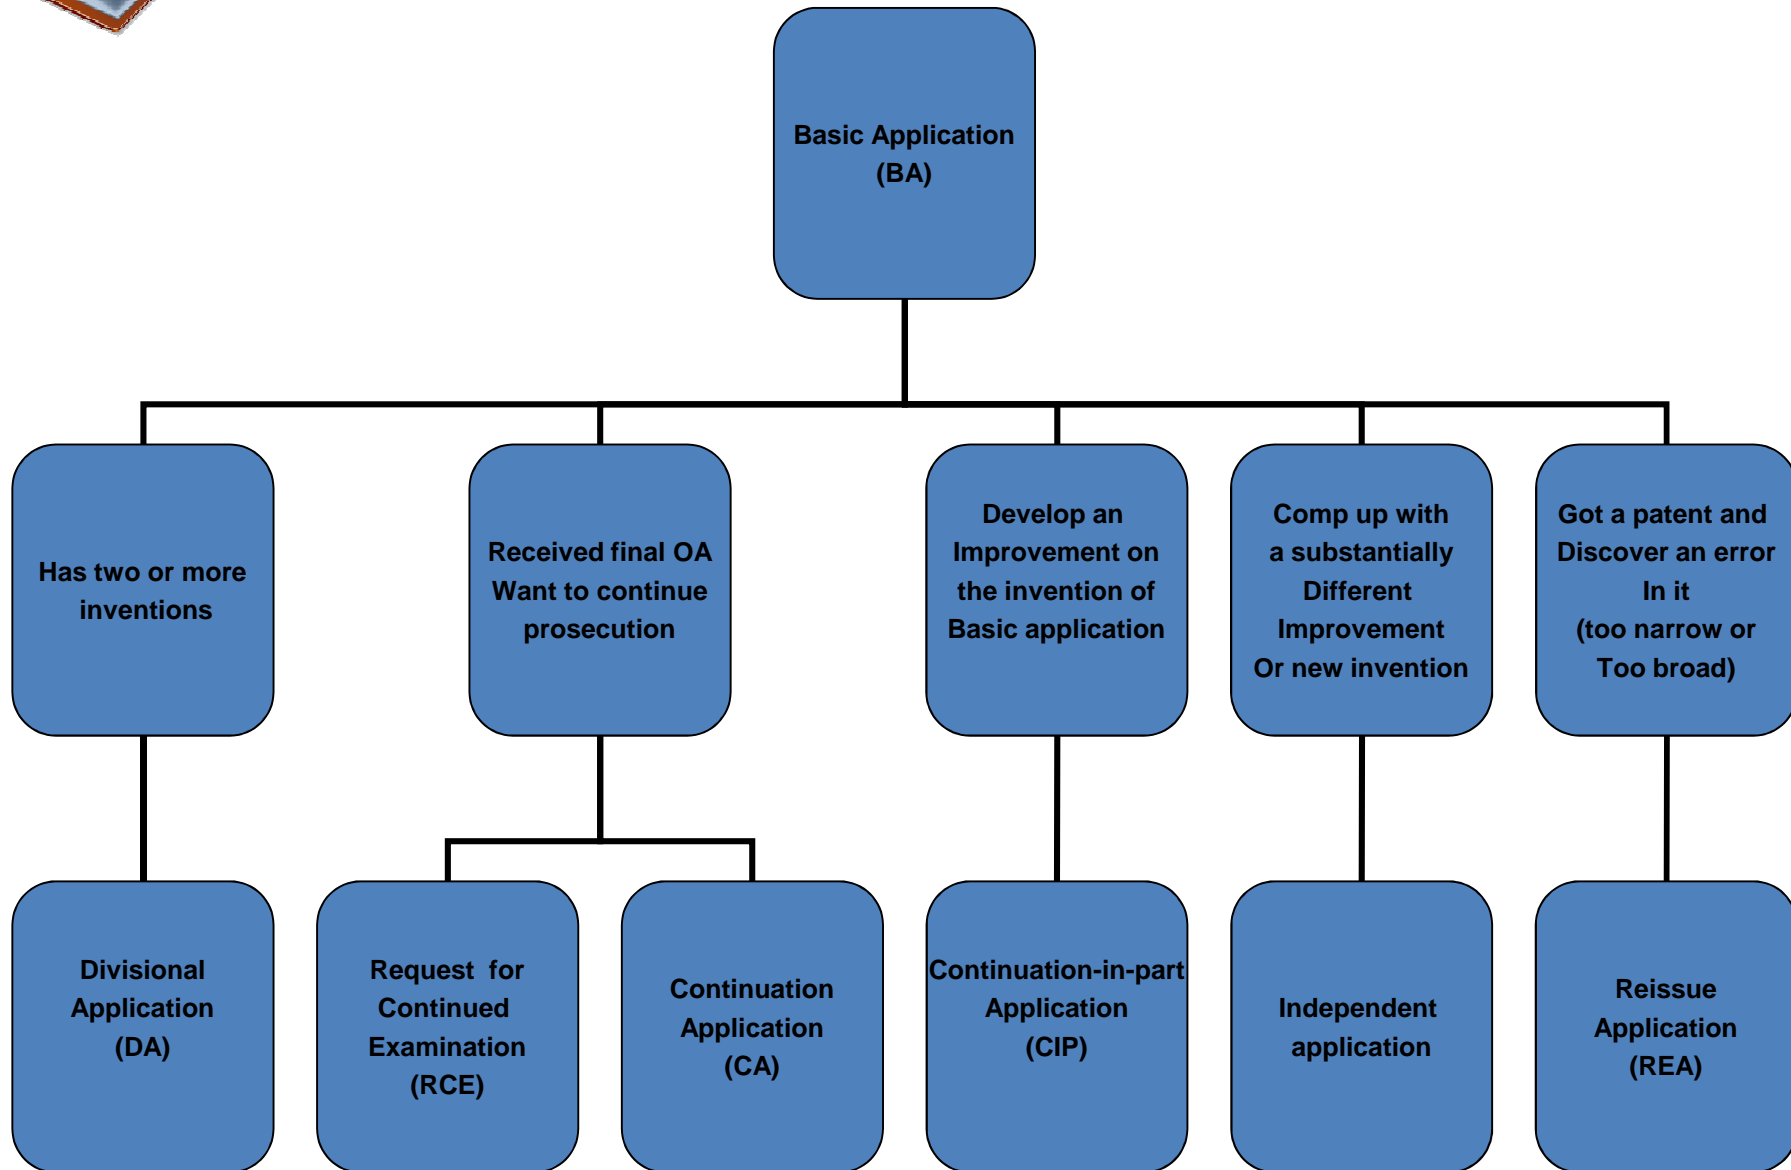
Basic Application (BA)

Has two or more inventions

Received final OA Want to continue prosecution

Develop an Improvement on the invention of Basic application

Comp up with a substantially Different Improvement Or new invention

Got a patent and Discover an error In it (too narrow or Too broad)

Divisional Application (DA)

Request for Continued Examination (RCE)

Continuation Application (CA)

Continuation-in-part Application (CIP)

Independent application

Reissue Application (REA)